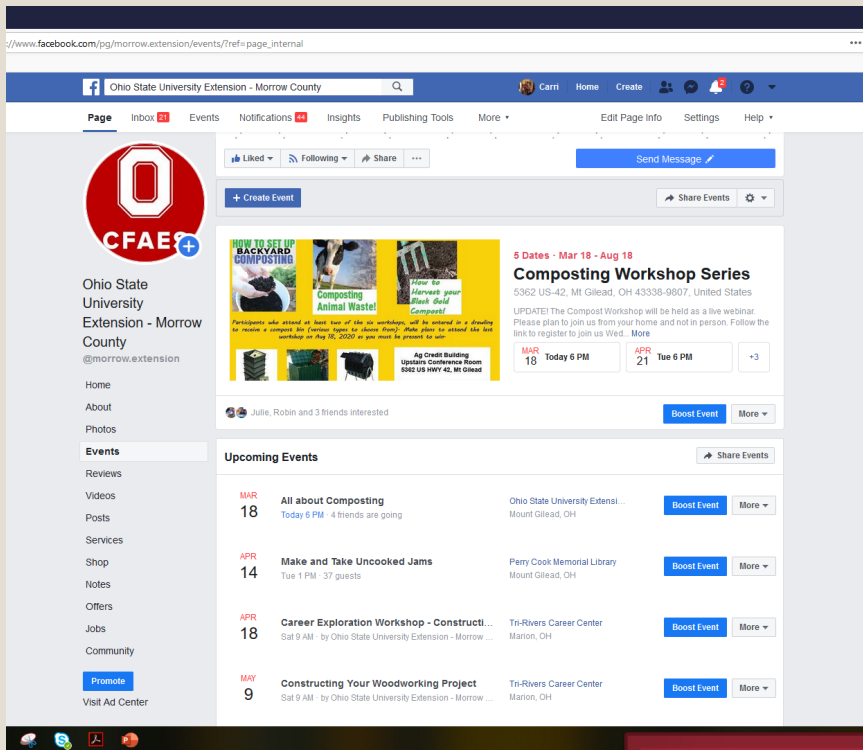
://www.facebook.com/pg/morrow.extension/events/?ref=page_internal

Ohio State University Extension - Morrow County

Carri Home Create

Page Inbox 21 Events Notifications 44 Insights Publishing Tools More ▾ Edit Page Info Settings Help ▾

Liked ▾ Following ▾ Share ···

Send Message

Create Event

Share Events

CFAES

Ohio State University Extension - Morrow County
@morrow.extension

Home
About
Photos
Events
Reviews
Videos
Posts
Services
Shop
Notes
Offers
Jobs
Community

Promote
Visit Ad Center

HOW TO SET UP BACKYARD COMPOSTING

Composting Animal Waste!

How to Harvest your Black Gold Compost!

Participants who attend at least two of the six workshops, will be entered in a drawing to receive a compost bin (various types to choose from). Make plans to attend the last workshop on Aug 18, 2020 as you must be present to win

Ag Credit Building Upstairs Conference Room 5362 US HWY 42, Mt Gilead

5 Dates · Mar 18 - Aug 18

Composting Workshop Series

5362 US-42, Mt Gilead, OH 43338-9807, United States

UPDATE! The Compost Workshop will be held as a live webinar. Please plan to join us from your home and not in person. Follow the link to register to join us Wed... More

MAR 18 Today 6 PM

APR 21 Tue 6 PM

+3

Julie, Robin and 3 friends interested

Boost Event More ▾

Upcoming Events

Share Events

MAR 18 All about Composting
Today 6 PM · 4 friends are going
Ohio State University Extensi...
Mount Gilead, OH
Boost Event More ▾

APR 14 Make and Take Uncooked Jams
Tue 1 PM · 37 guests
Perry Cook Memorial Library
Mount Gilead, OH
Boost Event More ▾

APR 18 Career Exploration Workshop - Constructi...
Sat 9 AM · by Ohio State University Extension - Morrow ...
Tri-Rivers Career Center
Marion, OH
Boost Event More ▾

MAY 9 Constructing Your Woodworking Project
Sat 9 AM · by Ohio State University Extension - Morrow ...
Tri-Rivers Career Center
Marion, OH
Boost Event More ▾